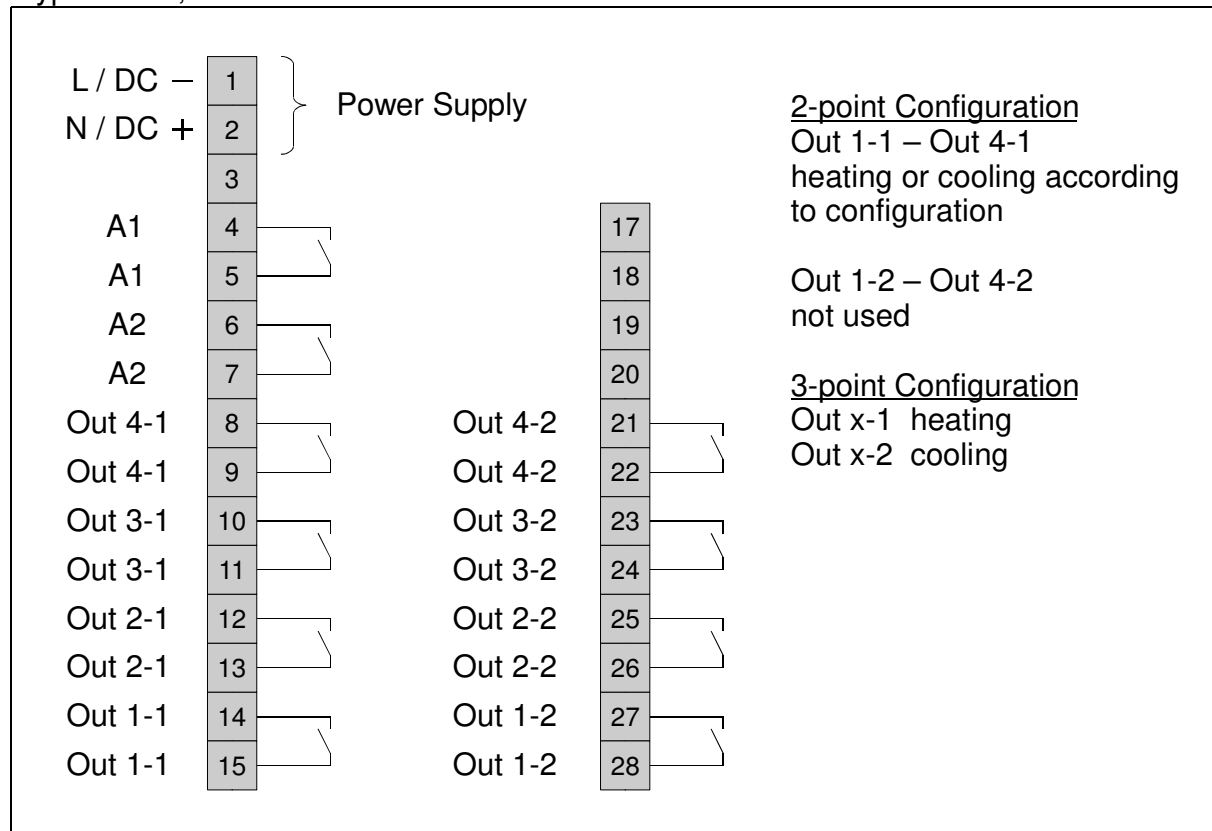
L / DC – 1
N / DC + 2
Power Supply
3
A1 4
A1 5
A2 6
A2 7
Out 4-1 8
Out 4-1 9
Out 3-1 10
Out 3-1 11
Out 2-1 12
Out 2-1 13
Out 1-1 14
Out 1-1 15

17
18
19
20
Out 4-2 21
Out 4-2 22
Out 3-2 23
Out 3-2 24
Out 2-2 25
Out 2-2 26
Out 1-2 27
Out 1-2 28

2-point Configuration
Out 1-1 – Out 4-1
heating or cooling according to configuration

Out 1-2 – Out 4-2
not used

3-point Configuration
Out x-1 heating
Out x-2 cooling